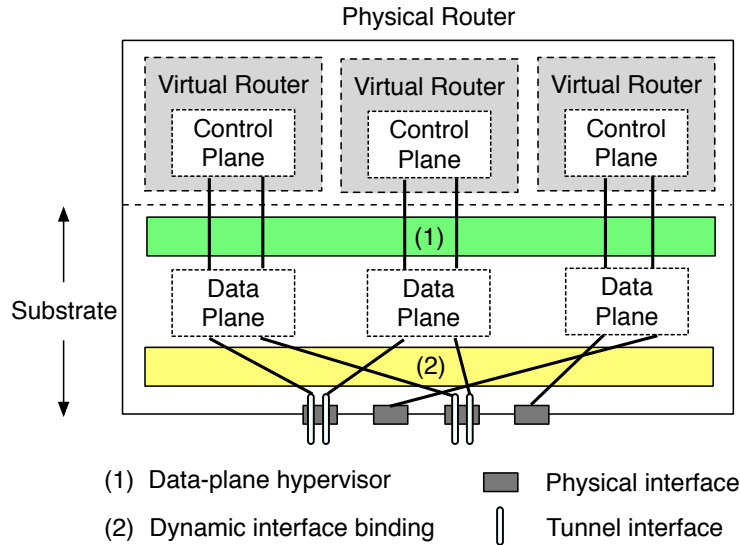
Physical Router

Virtual Router

Control Plane

Virtual Router

Control Plane

Virtual Router

Control Plane

(1)

Substrate

Data Plane

Data Plane

Data Plane

(2)

(1) Data-plane hypervisor

(2) Dynamic interface binding

Physical interface

Tunnel interface